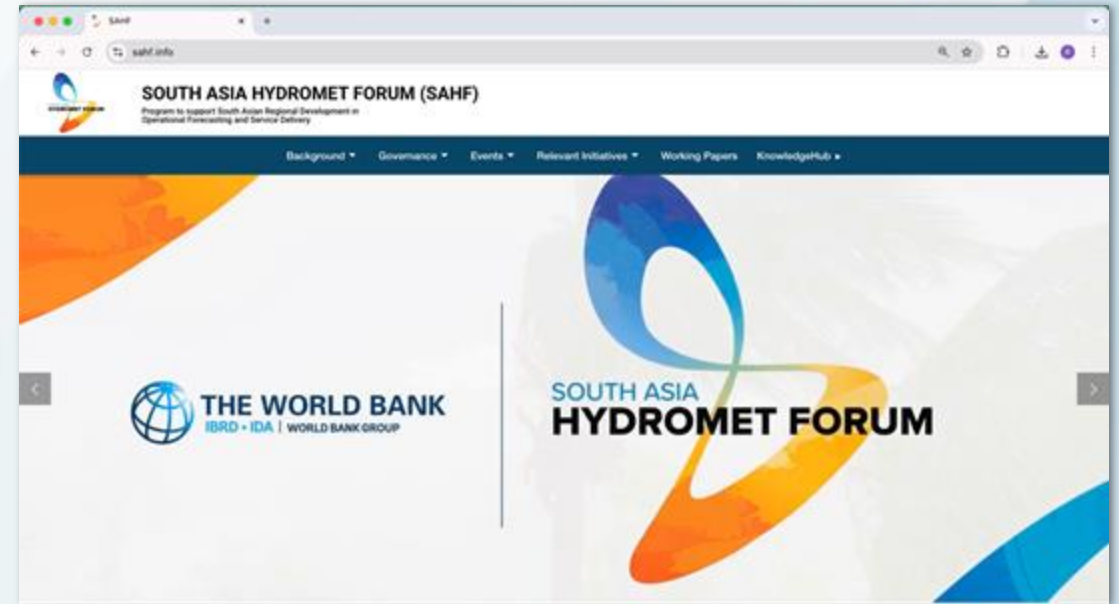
SAHF

sahf.info

HYDROMET FORUM

SOUTH ASIA HYDROMET FORUM (SAHF)

Program to support South Asian Regional Development in Operational Forecasting and Service Delivery

Background ▾ Governance ▾ Events ▾ Relevant Initiatives ▾ Working Papers KnowledgeHub ▸

THE WORLD BANK
IBRD • IDA | WORLD BANK GROUP

SOUTH ASIA
HYDROMET FORUM